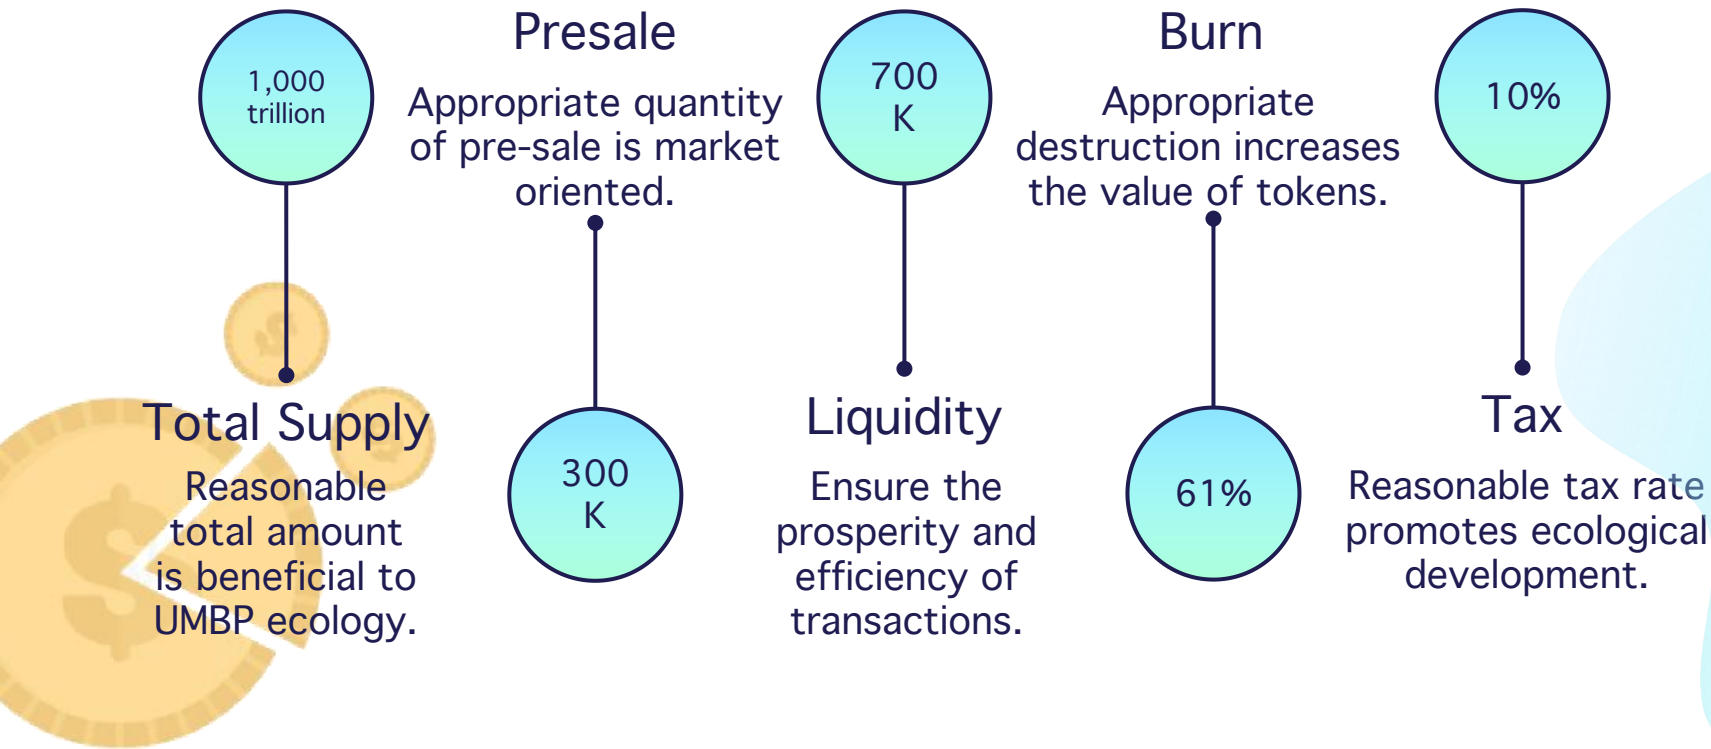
1,000
trillion

Total Supply

Reasonable total amount is beneficial to UMBP ecology.

Presale

Appropriate quantity of pre-sale is market oriented.

300
K

700
K

Liquidity

Ensure the prosperity and efficiency of transactions.

Burn

Appropriate destruction increases the value of tokens.

61%

10%

Tax

Reasonable tax rate promotes ecological development.